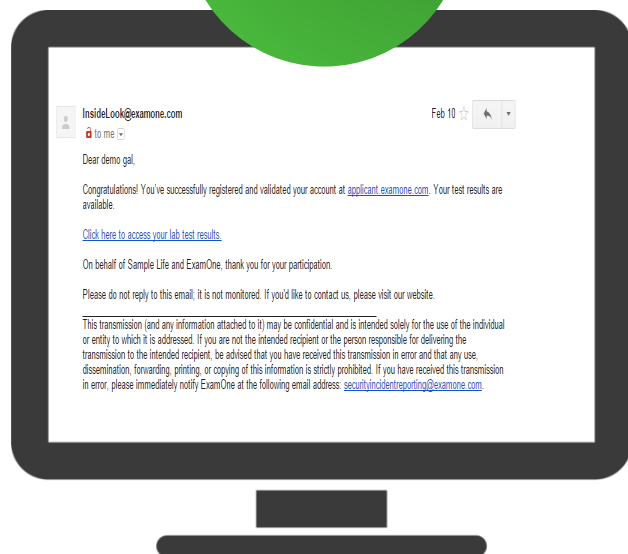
InsideLook@examone.com

to me

Feb 10

Dear demo gal,

Congratulations! You've successfully registered and validated your account at applicant.examone.com. Your test results are available.

Click here to access your lab test results.

On behalf of Sample Life and ExamOne, thank you for your participation.

Please do not reply to this email; it is not monitored. If you'd like to contact us, please visit our website.

This transmission (and any information attached to it) may be confidential and is intended solely for the use of the individual or entity to which it is addressed. If you are not the intended recipient or the person responsible for delivering the transmission to the intended recipient, be advised that you have received this transmission in error and that any use, dissemination, forwarding, printing, or copying of this information is strictly prohibited. If you have received this transmission in error, please immediately notify ExamOne at the following email address: securityincidentreporting@examone.com.